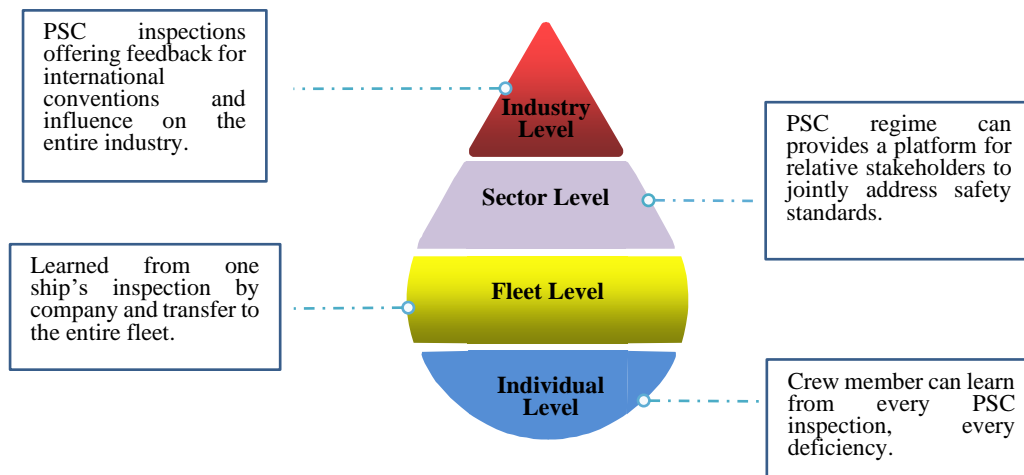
PSC inspections offering feedback for international conventions and influence on the entire industry.

Industry Level

PSC regime can provides a platform for relative stakeholders to jointly address safety standards.

Sector Level

Learned from one ship's inspection by company and transfer to the entire fleet.

Fleet Level

Individual Level

Crew member can learn from every PSC inspection, every deficiency.